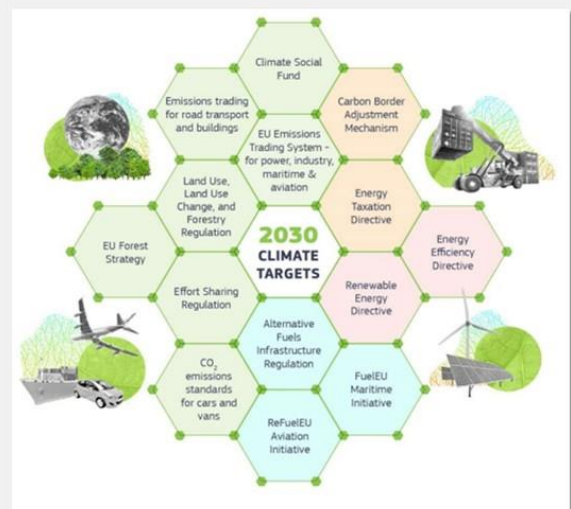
Climate Social Fund

Emissions trading for road transport and buildings

Carbon Border Adjustment Mechanism

EU Emissions Trading System – for power, industry, maritime & aviation

Land Use, Land Use Change, and Forestry Regulation

Energy Taxation Directive

EU Forest Strategy

2030 CLIMATE TARGETS

Energy Efficiency Directive

Effort Sharing Regulation

Renewable Energy Directive

Alternative Fuels Infrastructure Regulation

$CO_2$ emissions standards for cars and vans

FuelEU Maritime Initiative

ReFuelEU Aviation Initiative